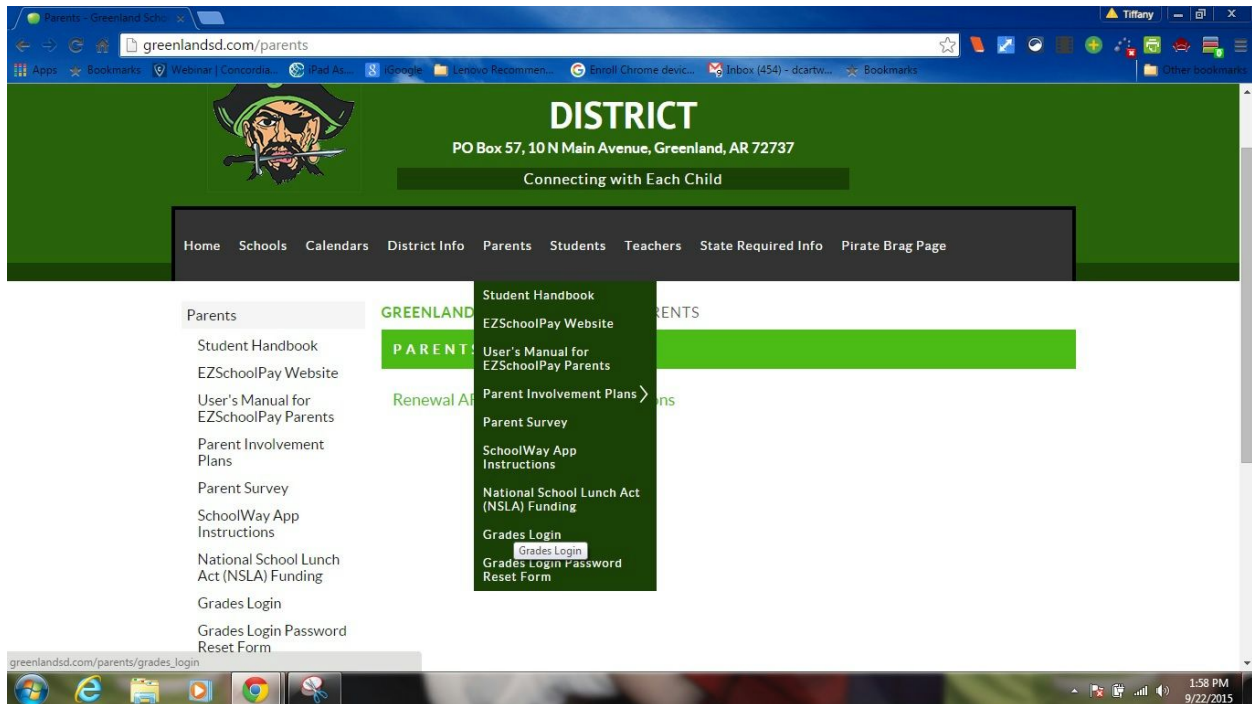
Parents - Greenland Scho ×

Tiffany

greenlandsd.com/parents

Apps Bookmarks Webinar | Concordia... iPad As... iGoogle Lenovo Recommen... Enroll Chrome devic... Inbox (454) - dcartw... Bookmarks Other bookmarks

DISTRICT

PO Box 57, 10 N Main Avenue, Greenland, AR 72737

Connecting with Each Child

Home Schools Calendars District Info Parents Students Teachers State Required Info Pirate Brag Page

Parents

Student Handbook

EZSchoolPay Website

User's Manual for EZSchoolPay Parents

Parent Involvement Plans

Parent Survey

SchoolWay App Instructions

National School Lunch Act (NSLA) Funding

Grades Login

Grades Login Password Reset Form

GREENLAND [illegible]RENTS

PARENTS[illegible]

Renewal A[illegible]ns

Student Handbook

EZSchoolPay Website

User's Manual for EZSchoolPay Parents

Parent Involvement Plans

Parent Survey

SchoolWay App Instructions

National School Lunch Act (NSLA) Funding

Grades Login

Grades Login

Grades Login Password Reset Form

greenlandsd.com/parents/grades_login

1:58 PM
9/22/2015